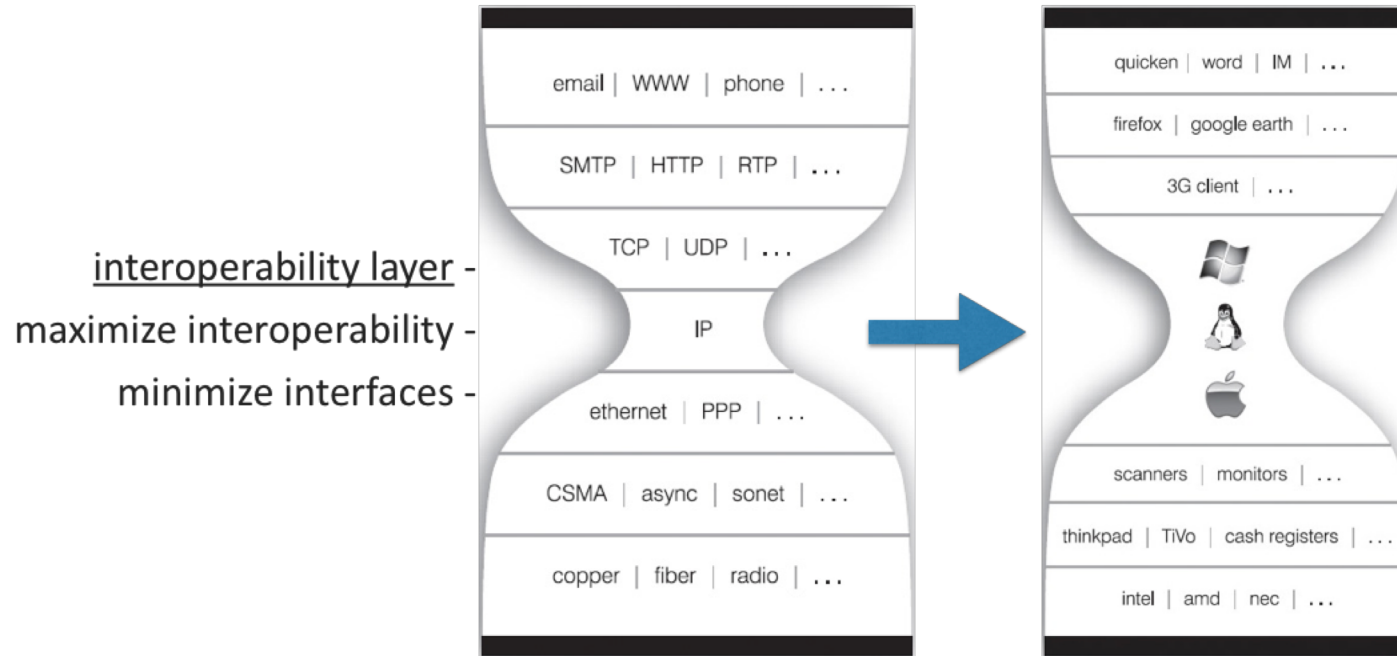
interoperability layer -
maximize interoperability -
minimize interfaces -

email | WWW | phone | ...

SMTP | HTTP | RTP | ...

TCP | UDP | ...

IP

ethernet | PPP | ...

CSMA | async | sonet | ...

copper | fiber | radio | ...

quicken | word | IM | ...

firefox | google earth | ...

3G client | ...

scanners | monitors | ...

thinkpad | TiVo | cash registers | ...

intel | amd | nec | ...